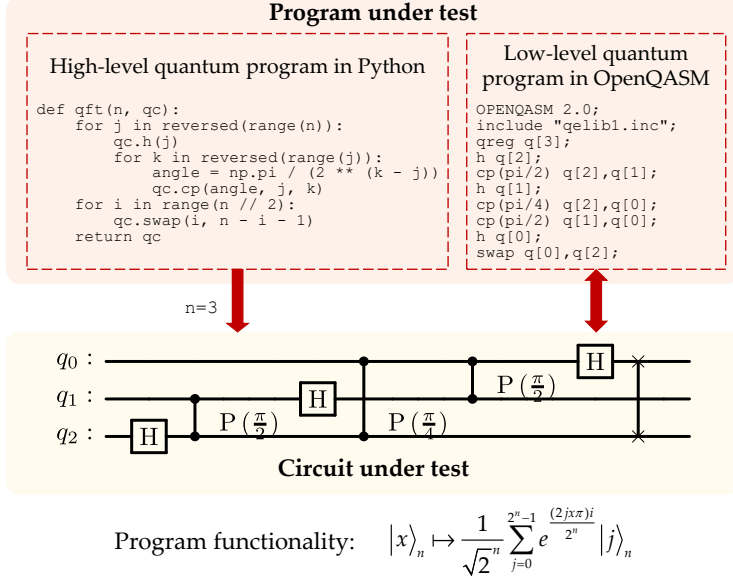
Program under test

High-level quantum program in Python

```
def qft(n, qc):
    for j in reversed(range(n)):
        qc.h(j)
        for k in reversed(range(j)):
            angle = np.pi / (2 ** (k - j))
            qc.cp(angle, j, k)
    for i in range(n // 2):
        qc.swap(i, n - i - 1)
    return qc
```

Low-level quantum program in OpenQASM

```
OPENQASM 2.0;
include "qelib1.inc";
qreg q[3];
h q[2];
cp(pi/2) q[2],q[1];
h q[1];
cp(pi/4) q[2],q[0];
cp(pi/2) q[1],q[0];
h q[0];
swap q[0],q[2];
```

n=3

$q_0$ :
$q_1$ :
$q_2$ :

H

$\mathrm{P}\left(\frac{\pi}{2}\right)$

H

$\mathrm{P}\left(\frac{\pi}{4}\right)$

$\mathrm{P}\left(\frac{\pi}{2}\right)$

H

Circuit under test

Program functionality: $\left|x\right\rangle_n \mapsto \frac{1}{\sqrt{2^n}} \sum_{j=0}^{2^n-1} e^{\frac{(2jx\pi)i}{2^n}} \left|j\right\rangle_n$